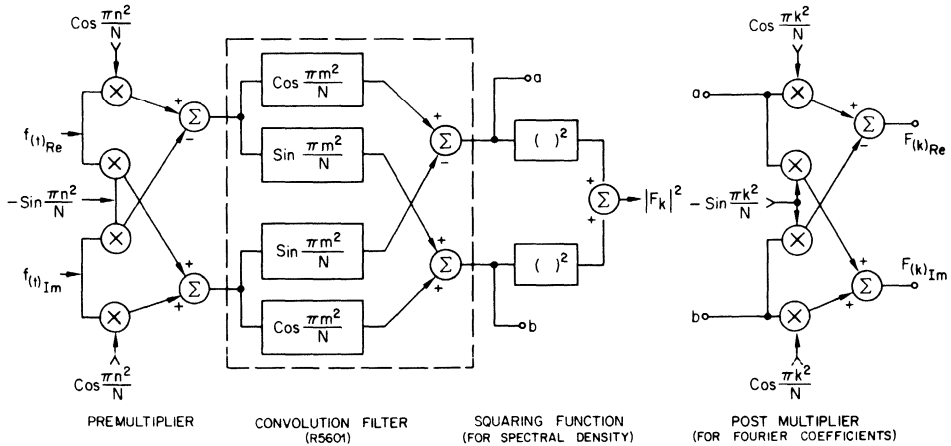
$\text{Cos}\frac{\pi n^2}{N}$

$f_{(t)_{Re}}$

$-\text{Sin}\frac{\pi n^2}{N}$

$f_{(t)_{Im}}$

$\text{Cos}\frac{\pi n^2}{N}$

+ $\Sigma$ −

+ $\Sigma$ +

$\text{Cos}\frac{\pi m^2}{N}$

$\text{Sin}\frac{\pi m^2}{N}$

$\text{Sin}\frac{\pi m^2}{N}$

$\text{Cos}\frac{\pi m^2}{N}$

+ $\Sigma$ −

+ $\Sigma$ +

a

b

$(\ )^2$

$(\ )^2$

+ $\Sigma$ +

$|F_k|^2$

$\text{Cos}\frac{\pi k^2}{N}$

a

$-\text{Sin}\frac{\pi k^2}{N}$

b

$\text{Cos}\frac{\pi k^2}{N}$

+ $\Sigma$ −

+ $\Sigma$ +

$F_{(k)_{Re}}$

$F_{(k)_{Im}}$

PREMULTIPLIER

CONVOLUTION FILTER (R5601)

SQUARING FUNCTION (FOR SPECTRAL DENSITY)

POST MULTIPLIER (FOR FOURIER COEFFICIENTS)